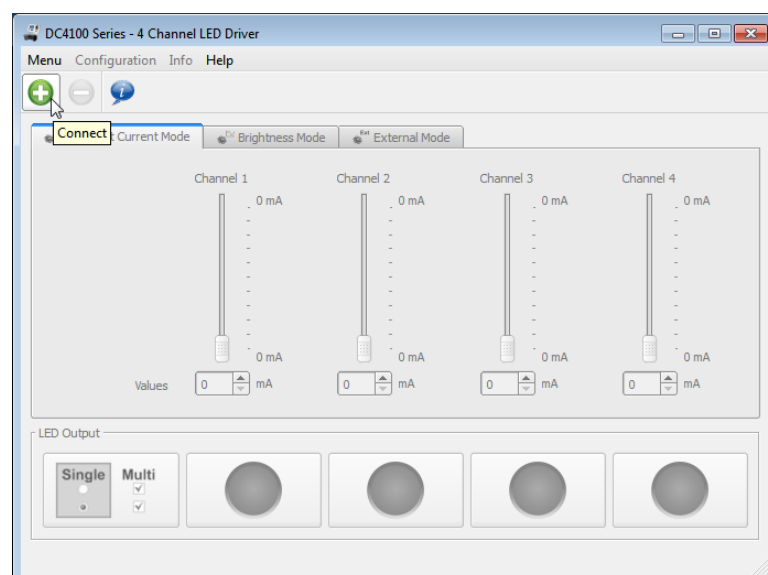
DC4100 Series - 4 Channel LED Driver

Menu Configuration Info Help

Connect

t Current Mode | DC Brightness Mode | Ext External Mode

Channel 1
0 mA
0 mA

Channel 2
0 mA
0 mA

Channel 3
0 mA
0 mA

Channel 4
0 mA
0 mA

Values 0 mA 0 mA 0 mA 0 mA

LED Output

Single Multi